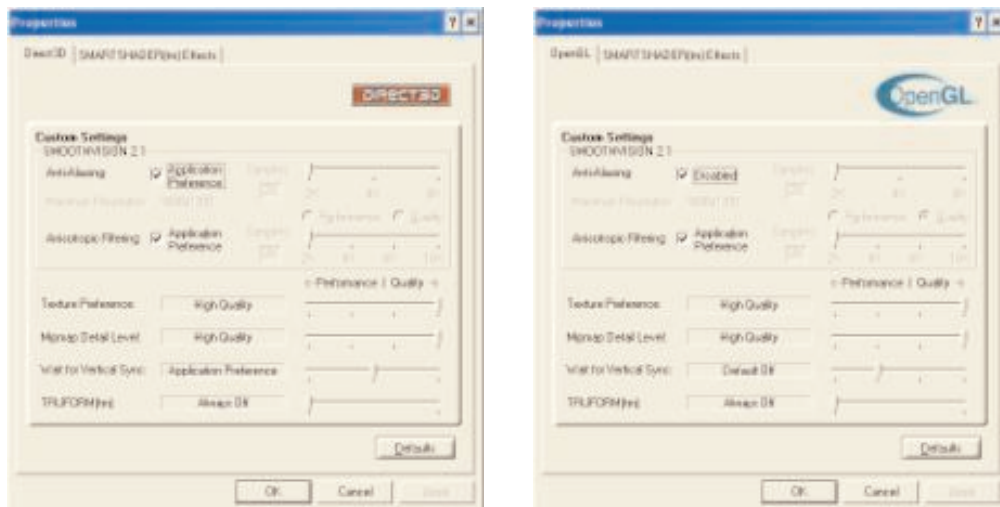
Properties

Direct3D | SMARTSHADER(tm) Effects

DIRECT3D

Custom Settings
SMOOTHVISION 2.1

Anti-Aliasing
Application Preference
Samples
2X 4X 6X
Performance
Quality

Anisotropic Filtering
Application Preference
Samples
2X 4X 8X 16X

Performance | Quality

Texture Preference: High Quality

Mipmap Detail Level: High Quality

Wait for Vertical Sync: Application Preference

TRUFORM(tm): Always Off

Defaults

OK
Cancel
Apply

Properties

OpenGL | SMARTSHADER(tm) Effects

OpenGL

Custom Settings
SMOOTHVISION 2.1

Anti-Aliasing
Disabled
Samples
2X 4X 6X
Performance
Quality

Anisotropic Filtering
Application Preference
Samples
2X 4X 8X 16X

Performance | Quality

Texture Preference: High Quality

Mipmap Detail Level: High Quality

Wait for Vertical Sync: Default Off

TRUFORM(tm): Always Off

Defaults

OK
Cancel
Apply